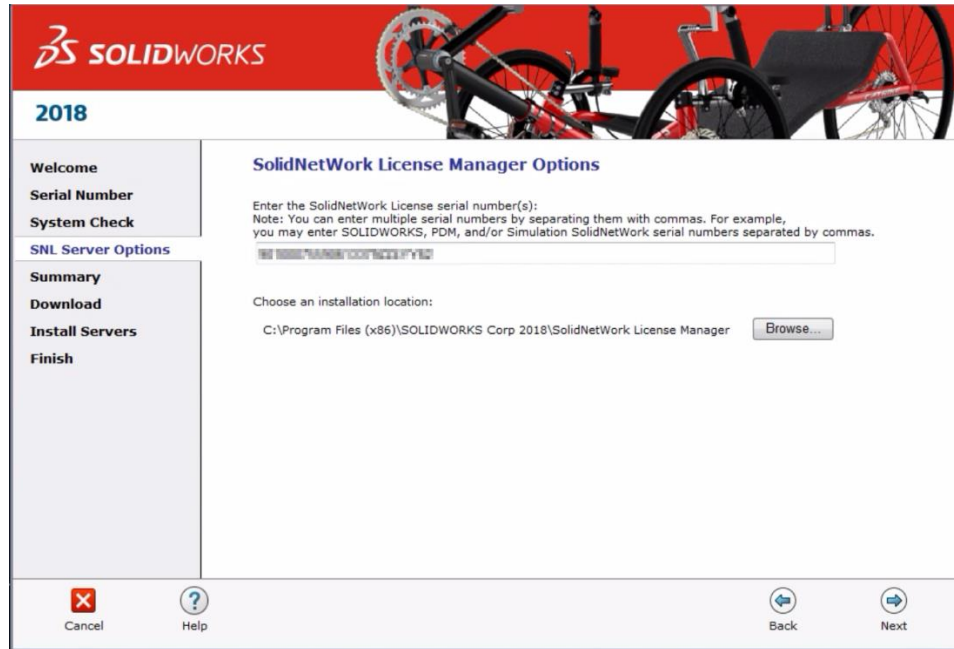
SOLIDWORKS

2018

Welcome
Serial Number
System Check
SNL Server Options
Summary
Download
Install Servers
Finish

SolidNetWork License Manager Options

Enter the SolidNetWork License serial number(s):
Note: You can enter multiple serial numbers by separating them with commas. For example, you may enter SOLIDWORKS, PDM, and/or Simulation SolidNetWork serial numbers separated by commas.

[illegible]

Choose an installation location:

C:\Program Files (x86)\SOLIDWORKS Corp 2018\SolidNetWork License Manager Browse...

Cancel Help Back Next